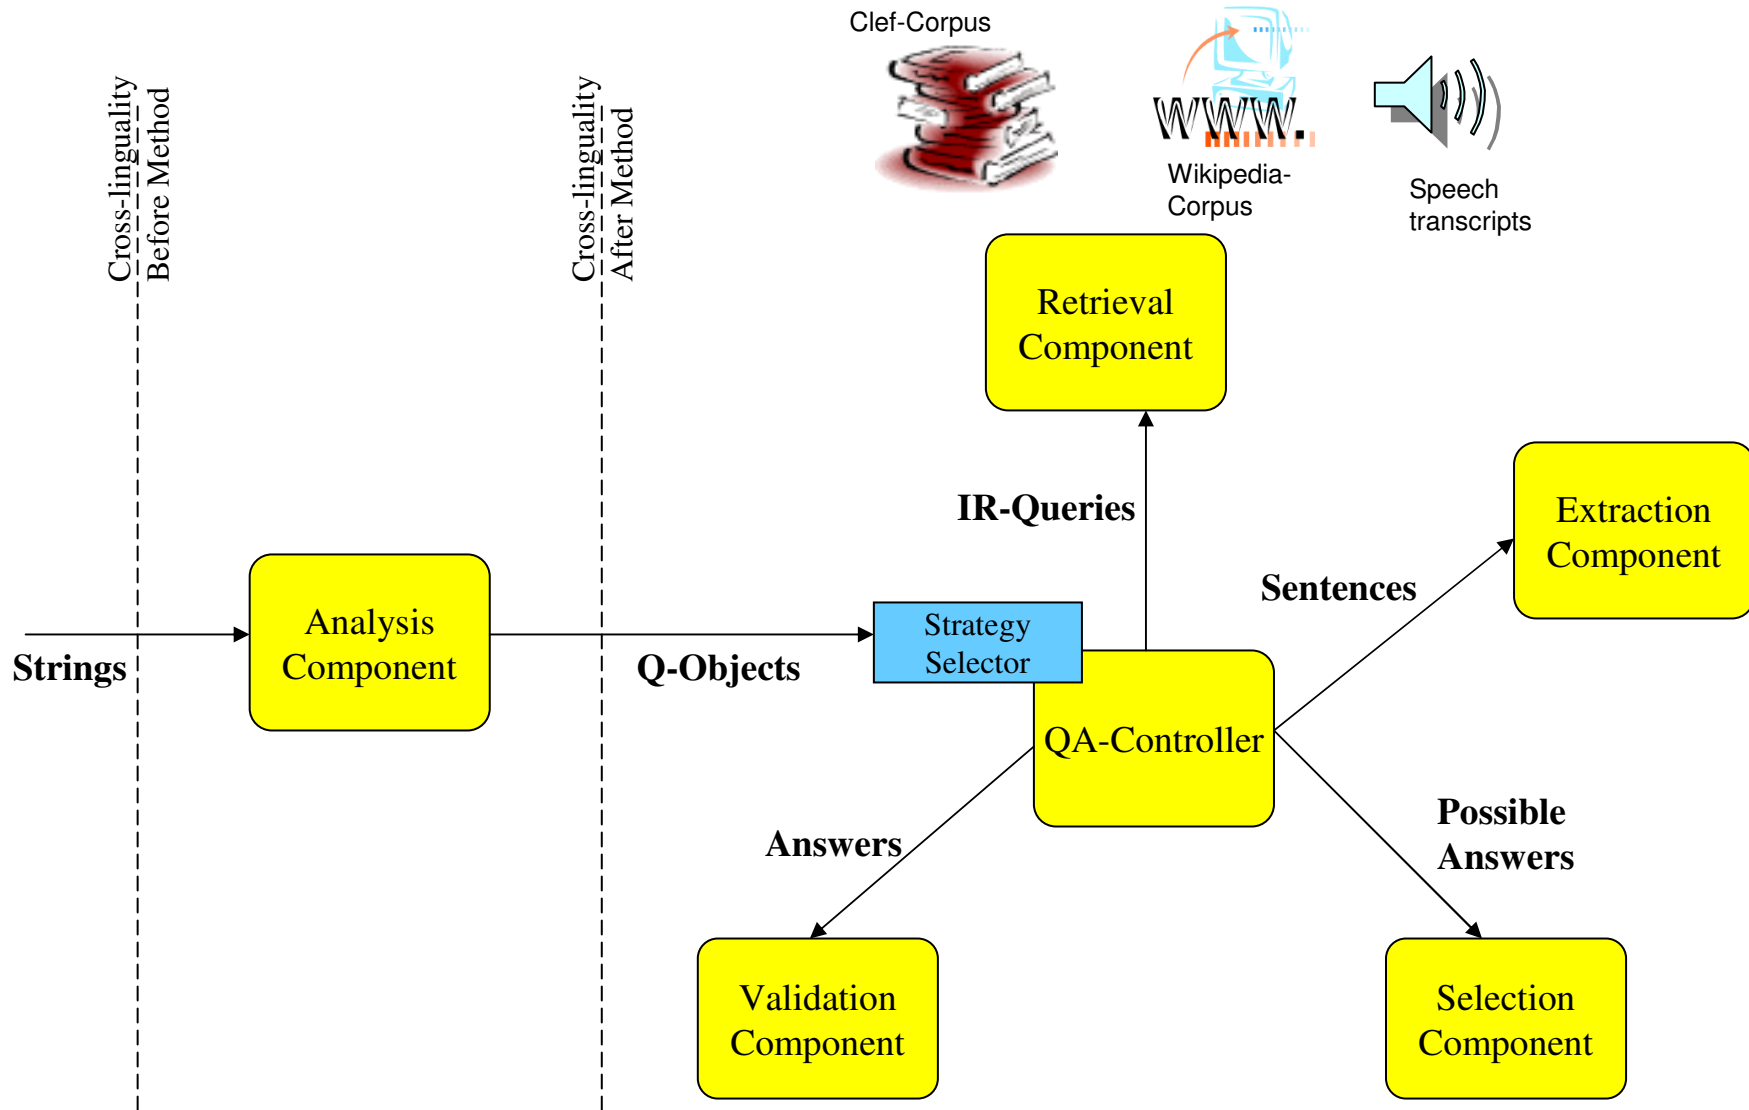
Cross-linguality
Before Method

Cross-linguality
After Method

Clef-Corpus

WWW.

Wikipedia-
Corpus

Speech
transcripts

Retrieval
Component

IR-Queries

Extraction
Component

Sentences

Strings

Analysis
Component

Q-Objects

Strategy
Selector

QA-Controller

Possible
Answers

Answers

Validation
Component

Selection
Component